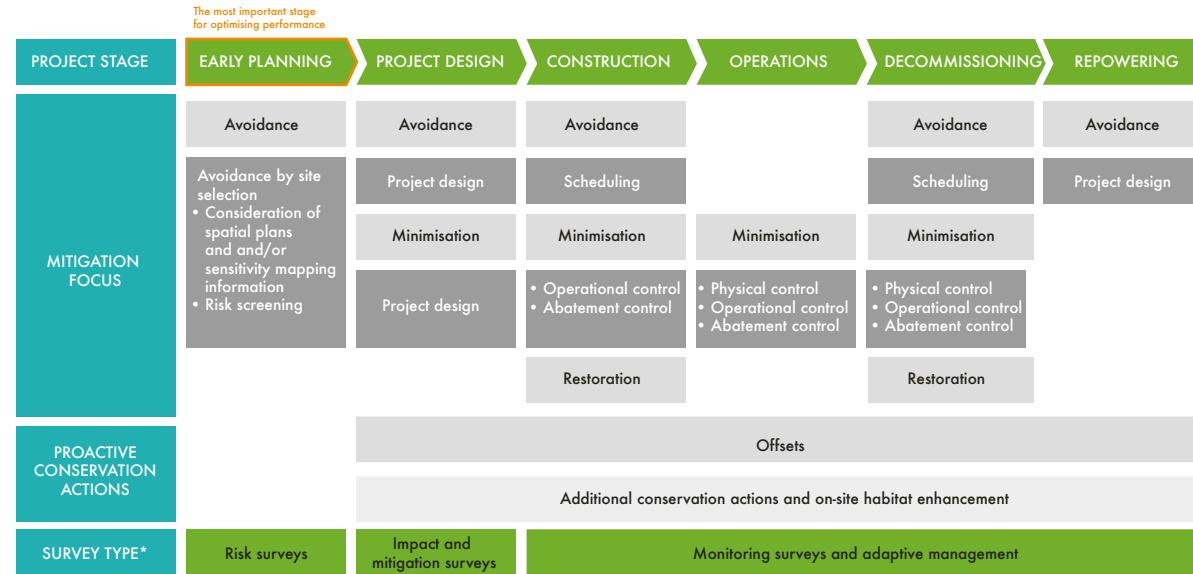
The most important stage for optimising performance

| PROJECT STAGE | EARLY PLANNING | PROJECT DESIGN | CONSTRUCTION | OPERATIONS | DECOMMISSIONING | REPOWERING |
|---|---|---|---|---|---|---|
| MITIGATION FOCUS | Avoidance | Avoidance | Avoidance | | Avoidance | Avoidance |
| | Avoidance by site selection • Consideration of spatial plans and and/or sensitivity mapping information • Risk screening | Project design | Scheduling | | Scheduling | Project design |
| | | Minimisation | Minimisation | Minimisation | Minimisation | |
| | | Project design | • Operational control • Abatement control | • Physical control • Operational control • Abatement control | • Physical control • Operational control • Abatement control | |
| | | | Restoration | | Restoration | |
| PROACTIVE CONSERVATION ACTIONS | | Offsets | | | | |
| | | Additional conservation actions and on-site habitat enhancement | | | | |
| SURVEY TYPE* | Risk surveys | Impact and mitigation surveys | Monitoring surveys and adaptive management | | | |